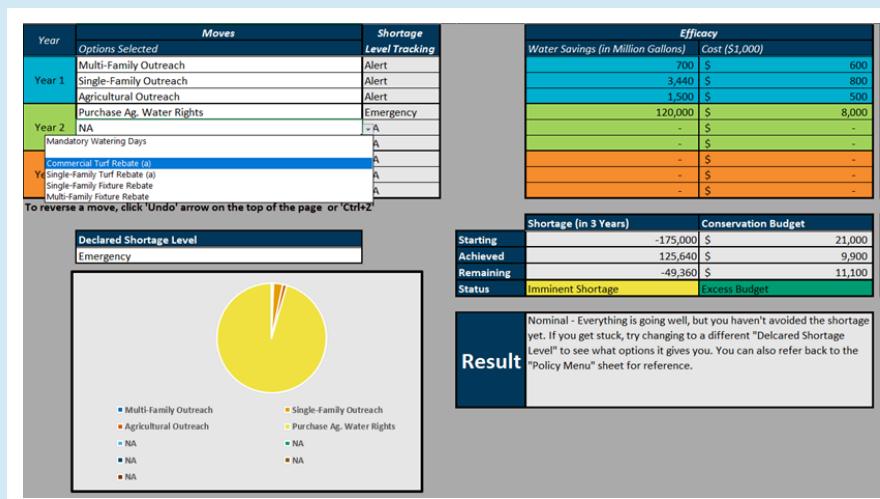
| Year | Moves | Shortage |
|---|---|---|
| | Options Selected | Level Tracking |
| Year 1 | Multi-Family Outreach | Alert |
| | Single-Family Outreach | Alert |
| | Agricultural Outreach | Alert |
| Year 2 | Purchase Ag. Water Rights | Emergency |
| | NA | A |

Mandatory Watering Days
Commercial Turf Rebate (a)
Single-Family Turf Rebate (a)
Single-Family Fixture Rebate
Multi-Family Fixture Rebate

To reverse a move, click 'Undo' arrow on the top of the page or 'Ctrl+Z'

| Efficacy | |
|---|---|
| Water Savings (in Million Gallons) | Cost ($1,000) |
| 700 | $ 600 |
| 3,440 | $ 800 |
| 1,500 | $ 500 |
| 120,000 | $ 8,000 |
| - | $ - |
| - | $ - |
| - | $ - |
| - | $ - |
| - | $ - |

Declared Shortage Level
Emergency

| | Shortage (in 3 Years) | Conservation Budget |
|---|---|---|
| Starting | -175,000 | $ 21,000 |
| Achieved | 125,640 | $ 9,900 |
| Remaining | -49,360 | $ 11,100 |
| Status | Imminent Shortage | Excess Budget |

Result

Nominal - Everything is going well, but you haven't avoided the shortage yet. If you get stuck, try changing to a different "Delcared Shortage Level" to see what options it gives you. You can also refer back to the "Policy Menu" sheet for reference.

Multi-Family Outreach
Single-Family Outreach
Agricultural Outreach
Purchase Ag. Water Rights
NA
NA
NA
NA
NA